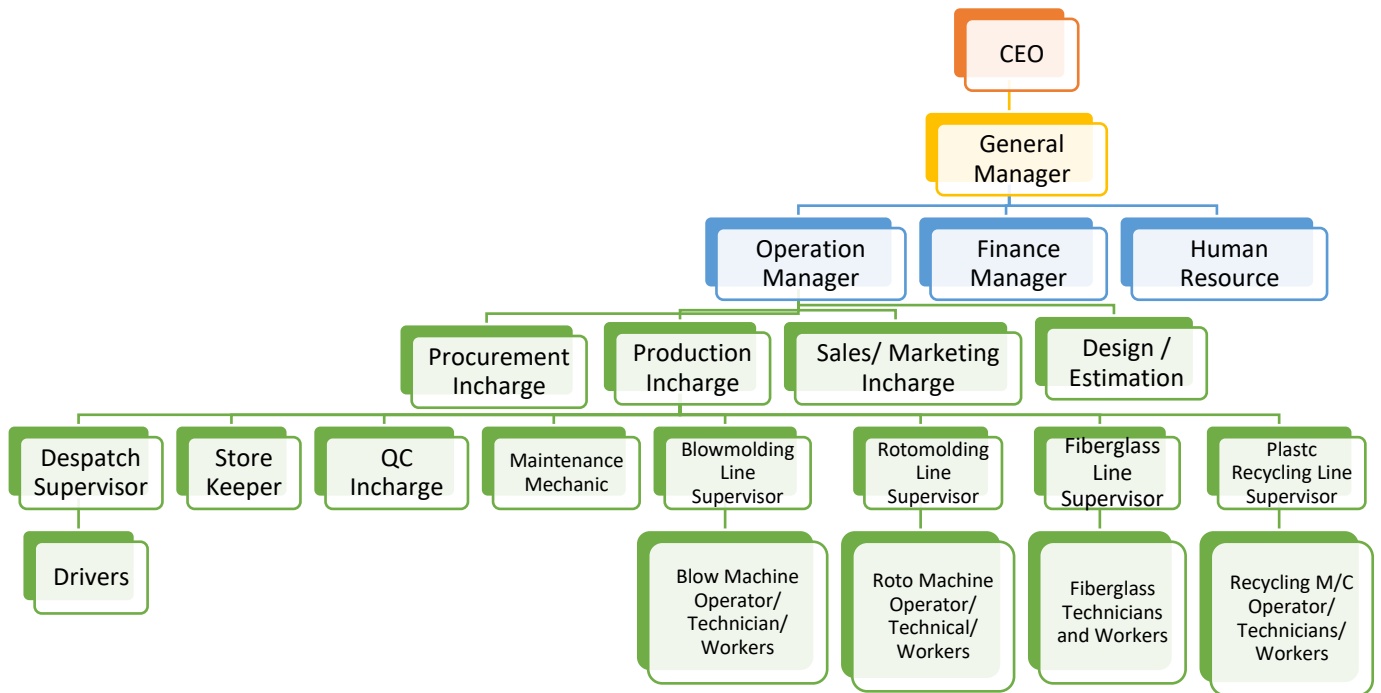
CEO

General Manager

Operation Manager

Finance Manager

Human Resource

Procurement Incharge

Production Incharge

Sales/ Marketing Incharge

Design / Estimation

Despatch Supervisor

Store Keeper

QC Incharge

Maintenance Mechanic

Blowmolding Line Supervisor

Rotomolding Line Supervisor

Fiberglass Line Supervisor

Plastc Recycling Line Supervisor

Drivers

Blow Machine Operator/ Technician/ Workers

Roto Machine Operator/ Technical/ Workers

Fiberglass Technicians and Workers

Recycling M/C Operator/ Technicians/ Workers